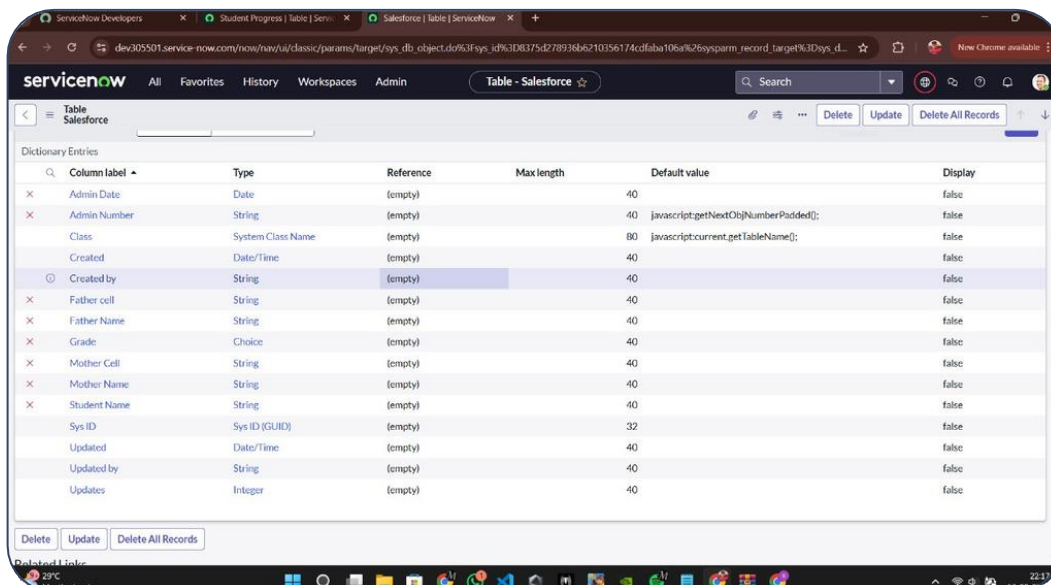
ServiceNow Developers × Student Progress | Table | Servi × Salesforce | Table | ServiceNow × +

dev305501.service-now.com/now/nav/ui/classic/params/target/sys_db_object.do%3Fsys_id%3D8375d278936b6210356174cdfaba106a%26sysparm_record_target%3Dsys_d...

New Chrome available

servicenow All Favorites History Workspaces Admin Table - Salesforce ☆ Search

Table
Salesforce

Delete Update Delete All Records

Dictionary Entries

| Column label ▲ | Type | Reference | Max length | Default value | Display |
|---|---|---|---|---|---|
| Admin Date | Date | (empty) | 40 | | false |
| Admin Number | String | (empty) | 40 | javascript:getNextObjNumberPadded(); | false |
| Class | System Class Name | (empty) | 80 | javascript:current.getTableName(); | false |
| Created | Date/Time | (empty) | 40 | | false |
| Created by | String | (empty) | 40 | | false |
| Father cell | String | (empty) | 40 | | false |
| Father Name | String | (empty) | 40 | | false |
| Grade | Choice | (empty) | 40 | | false |
| Mother Cell | String | (empty) | 40 | | false |
| Mother Name | String | (empty) | 40 | | false |
| Student Name | String | (empty) | 40 | | false |
| Sys ID | Sys ID (GUID) | (empty) | 32 | | false |
| Updated | Date/Time | (empty) | 40 | | false |
| Updated by | String | (empty) | 40 | | false |
| Updates | Integer | (empty) | 40 | | false |

Delete Update Delete All Records

Related Links

29°C

22:17